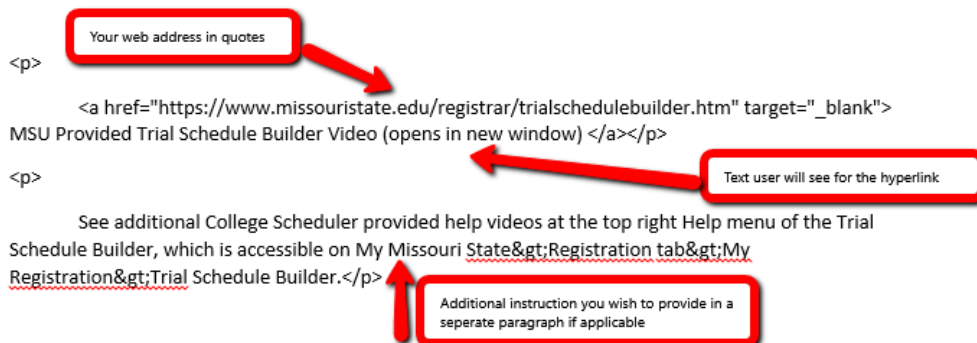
Your web address in quotes

<p>

<a href="https://www.missouristate.edu/registrar/trialschedulebuilder.htm" target="_blank"> MSU Provided Trial Schedule Builder Video (opens in new window) </a></p>

Text user will see for the hyperlink

<p>

See additional College Scheduler provided help videos at the top right Help menu of the Trial Schedule Builder, which is accessible on My Missouri State&gt;Registration tab&gt;My Registration&gt;Trial Schedule Builder.</p>

Additional instruction you wish to provide in a seperate paragraph if applicable